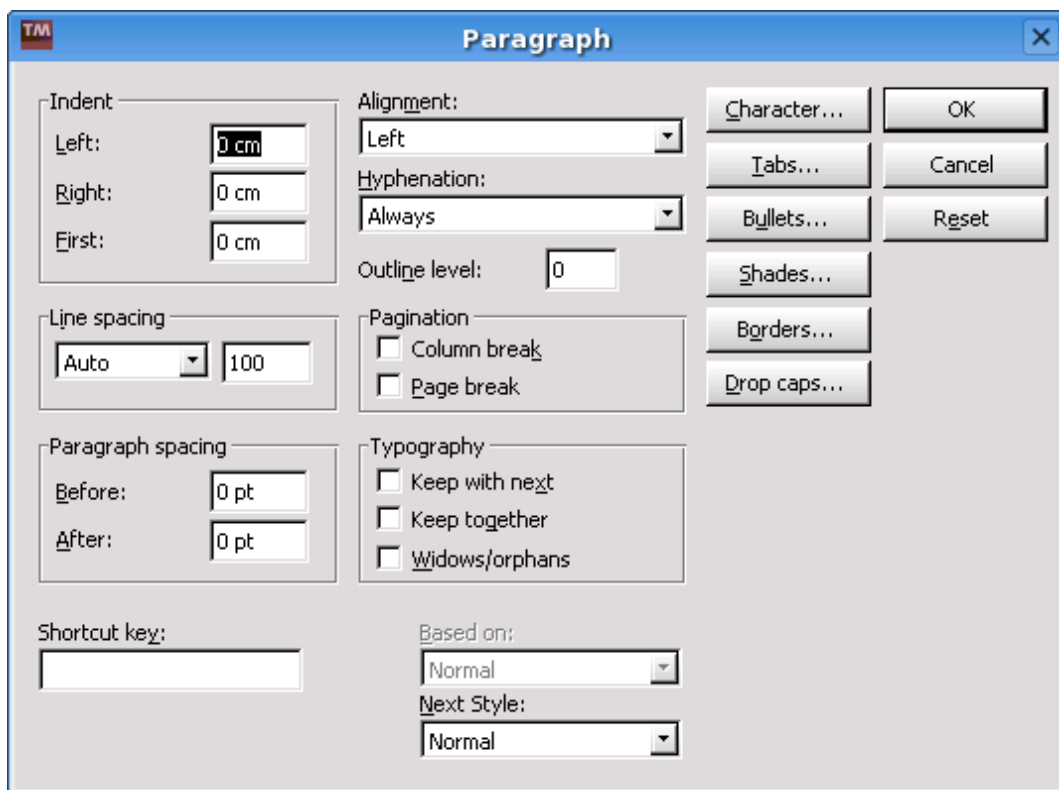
TM Paragraph ×

Indent
Left: 0 cm
Right: 0 cm
First: 0 cm

Alignment:
Left
Hyphenation:
Always
Outline level: 0

Character...
Tabs...
Bullets...
Shades...
Borders...
Drop caps...

OK
Cancel
Reset

Line spacing
Auto 100

Pagination
Column break
Page break

Paragraph spacing
Before: 0 pt
After: 0 pt

Typography
Keep with next
Keep together
Widows/orphans

Shortcut key:

Based on:
Normal
Next Style:
Normal